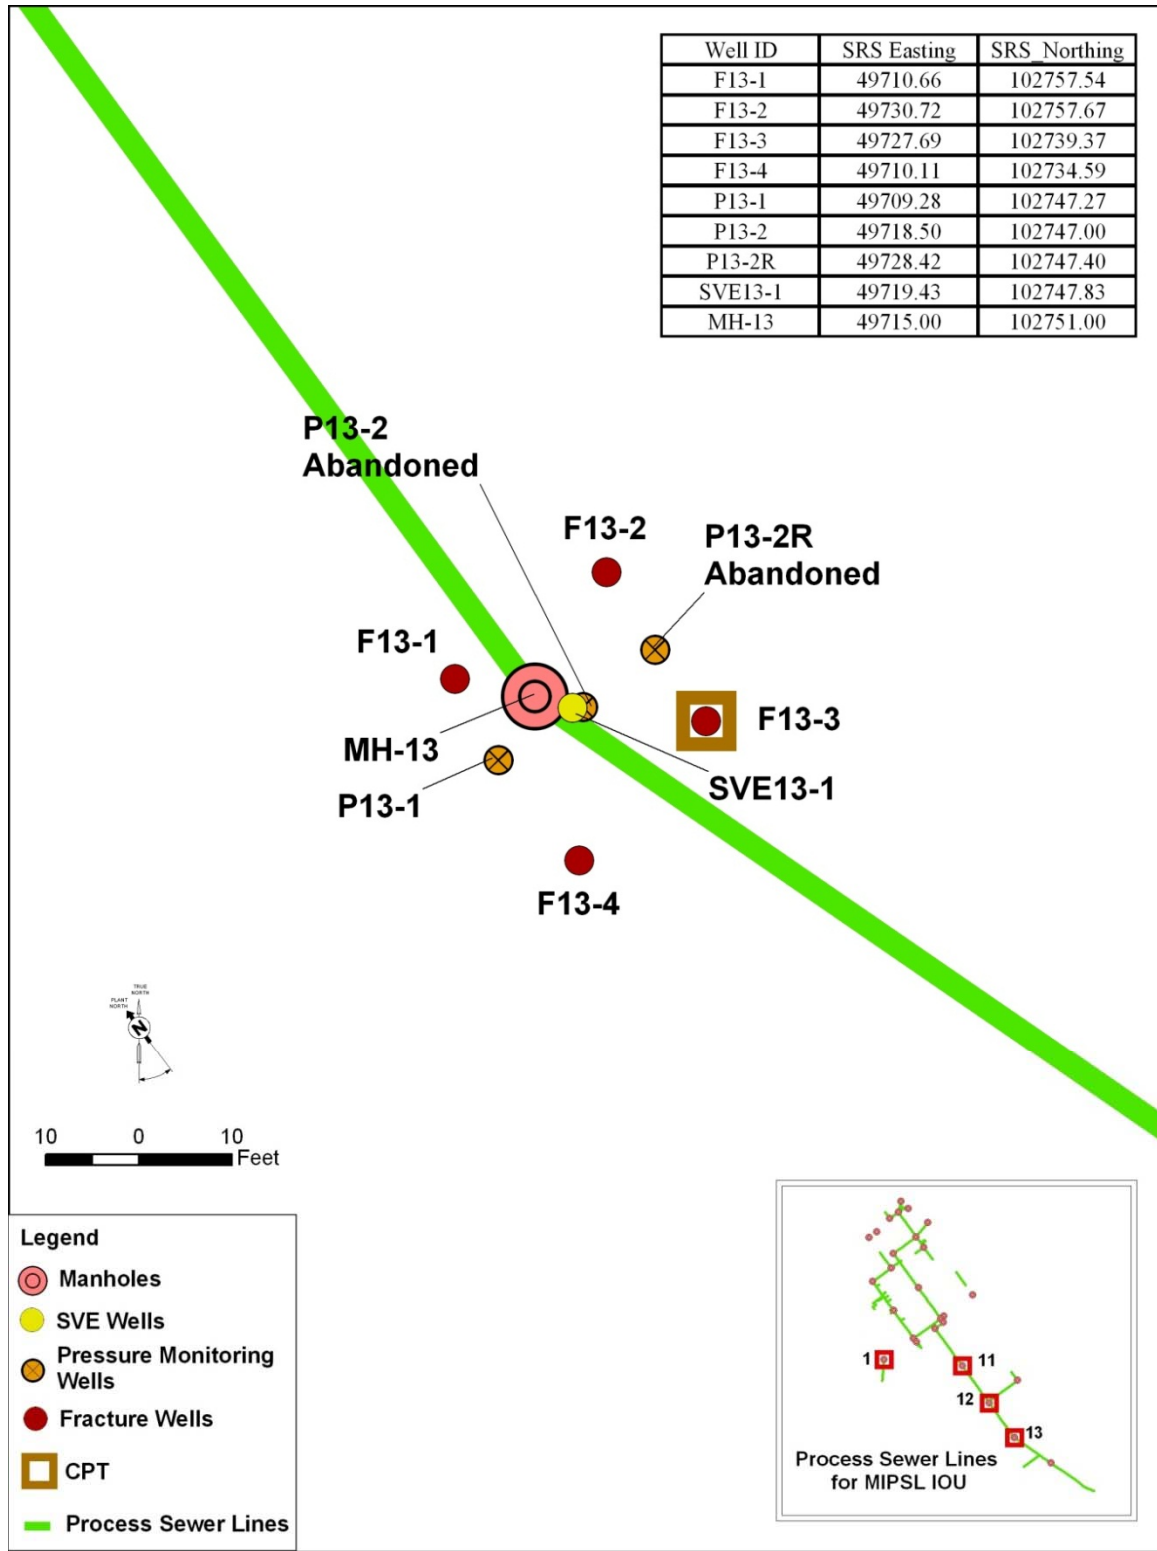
| Well ID | SRS Easting | SRS_Northing |
|---|---|---|
| F13-1 | 49710.66 | 102757.54 |
| F13-2 | 49730.72 | 102757.67 |
| F13-3 | 49727.69 | 102739.37 |
| F13-4 | 49710.11 | 102734.59 |
| P13-1 | 49709.28 | 102747.27 |
| P13-2 | 49718.50 | 102747.00 |
| P13-2R | 49728.42 | 102747.40 |
| SVE13-1 | 49719.43 | 102747.83 |
| MH-13 | 49715.00 | 102751.00 |

P13-2 Abandoned

F13-2

P13-2R Abandoned

F13-1

F13-3

MH-13

SVE13-1

P13-1

F13-4

TRUE NORTH
PLANT NORTH
N

10 0 10
Feet

Legend
Manholes
SVE Wells
Pressure Monitoring Wells
Fracture Wells
CPT
Process Sewer Lines

1
11
12
13
Process Sewer Lines for MIPSL IOU